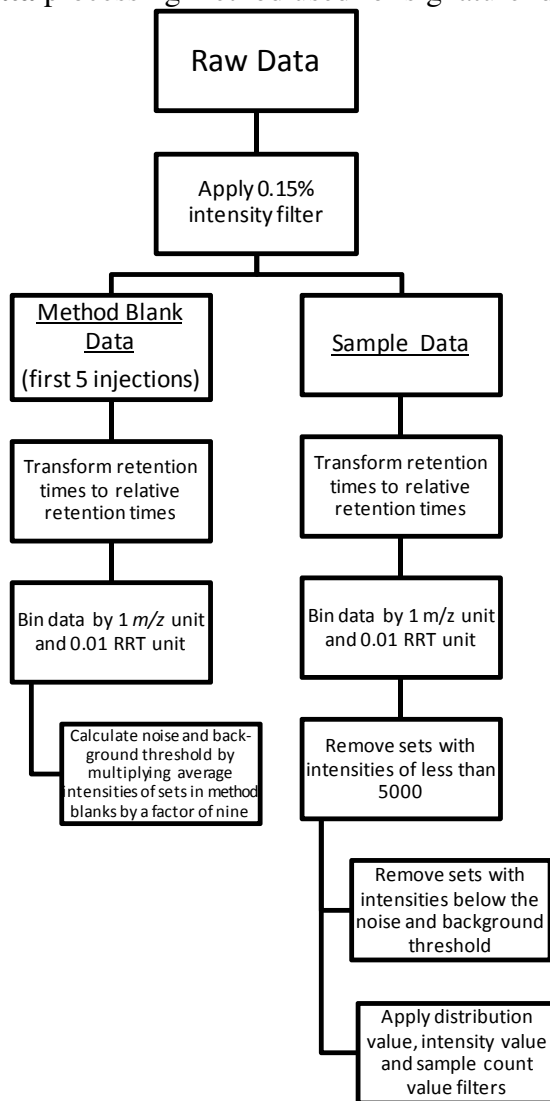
Raw Data

Apply 0.15% intensity filter

Method Blank Data
(first 5 injections)

Sample Data

Transform retention times to relative retention times

Transform retention times to relative retention times

Bin data by 1 $m/z$ unit and 0.01 RRT unit

Bin data by 1 m/z unit and 0.01 RRT unit

Calculate noise and background threshold by multiplying average intensities of sets in method blanks by a factor of nine

Remove sets with intensities of less than 5000

Remove sets with intensities below the noise and background threshold

Apply distribution value, intensity value and sample count value filters